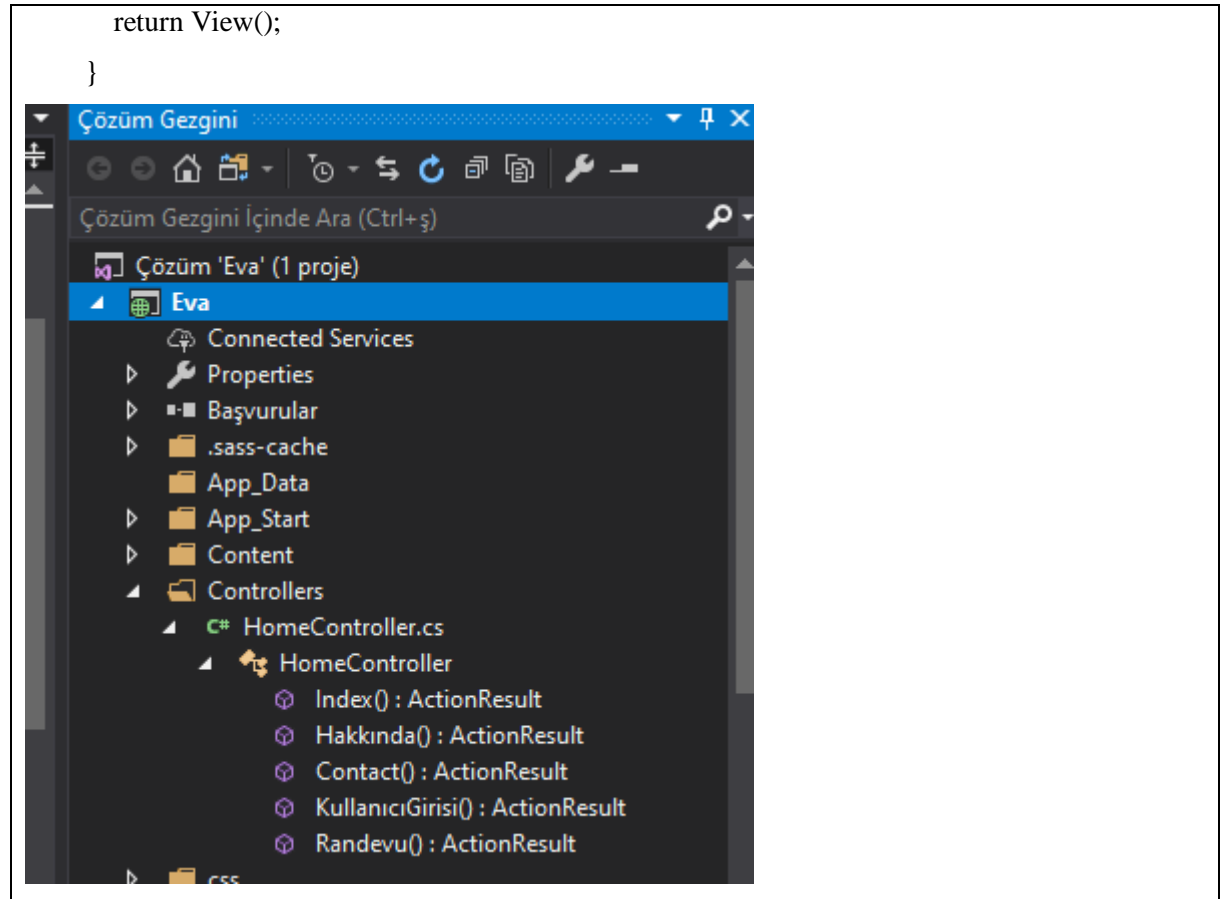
return View();

}

Çözüm Gezgini

Çözüm Gezgini İçinde Ara (Ctrl+ş)

Çözüm 'Eva' (1 proje)

Eva

Connected Services

Properties

Başvurular

.sass-cache

App_Data

App_Start

Content

Controllers

C# HomeController.cs

HomeController

Index() : ActionResult

Hakkında() : ActionResult

Contact() : ActionResult

KullanıcıGirisi() : ActionResult

Randevu() : ActionResult

css